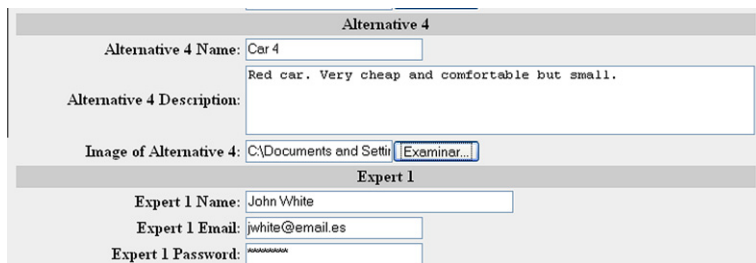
Alternative 4

Alternative 4 Name: Car 4

Alternative 4 Description: Red car. Very cheap and comfortable but small.

Image of Alternative 4: C:\Documents and Settir Examinar...

Expert 1

Expert 1 Name: John White

Expert 1 Email: jwhite@email.es

Expert 1 Password: ********